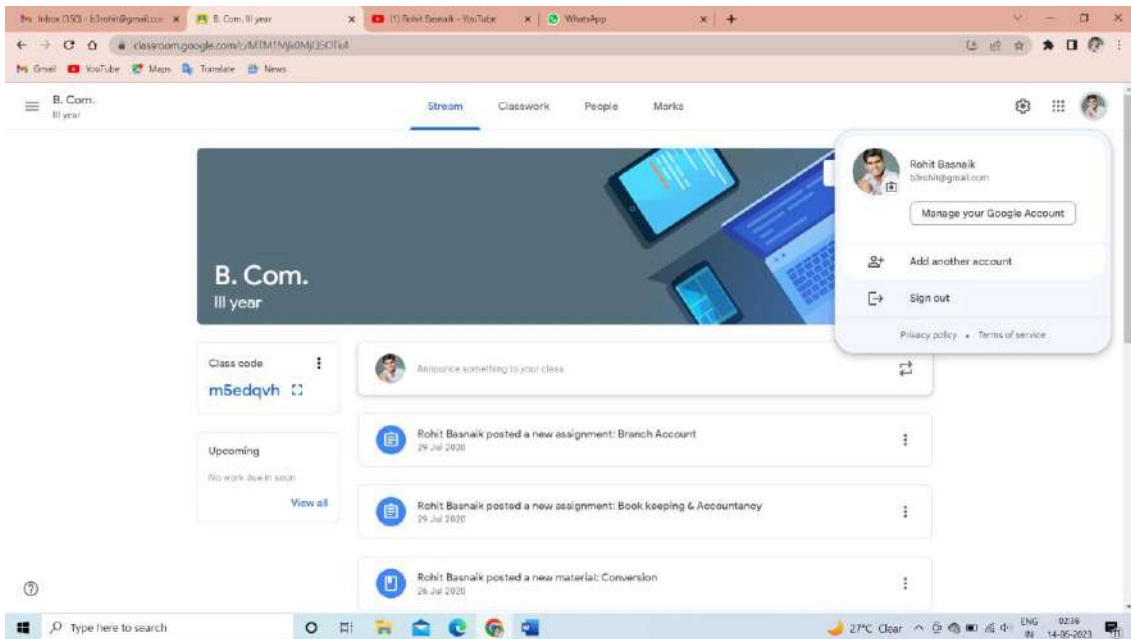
Inbox (350) - b3rohit@gmail.com
B. Com. III year
(1) Rohit Basnaik - YouTube
WhatsApp
classroom.google.com/c/MTM1Mjk0MjI5OTk4
Gmail YouTube Maps Translate News

B. Com.
III year

Stream Classwork People Marks

Rohit Basnaik
b3rohit@gmail.com
Manage your Google Account
Add another account
Sign out
Privacy policy • Terms of service

B. Com.
III year

Class code
m5edqvh

Upcoming
No work due in soon
View all

Announce something to your class

Rohit Basnaik posted a new assignment: Branch Account
29 Jul 2020

Rohit Basnaik posted a new assignment: Book keeping & Accountancy
29 Jul 2020

Rohit Basnaik posted a new material: Conversion
26 Jul 2020

Type here to search
27°C Clear ENG IN 02:36 14-05-2023